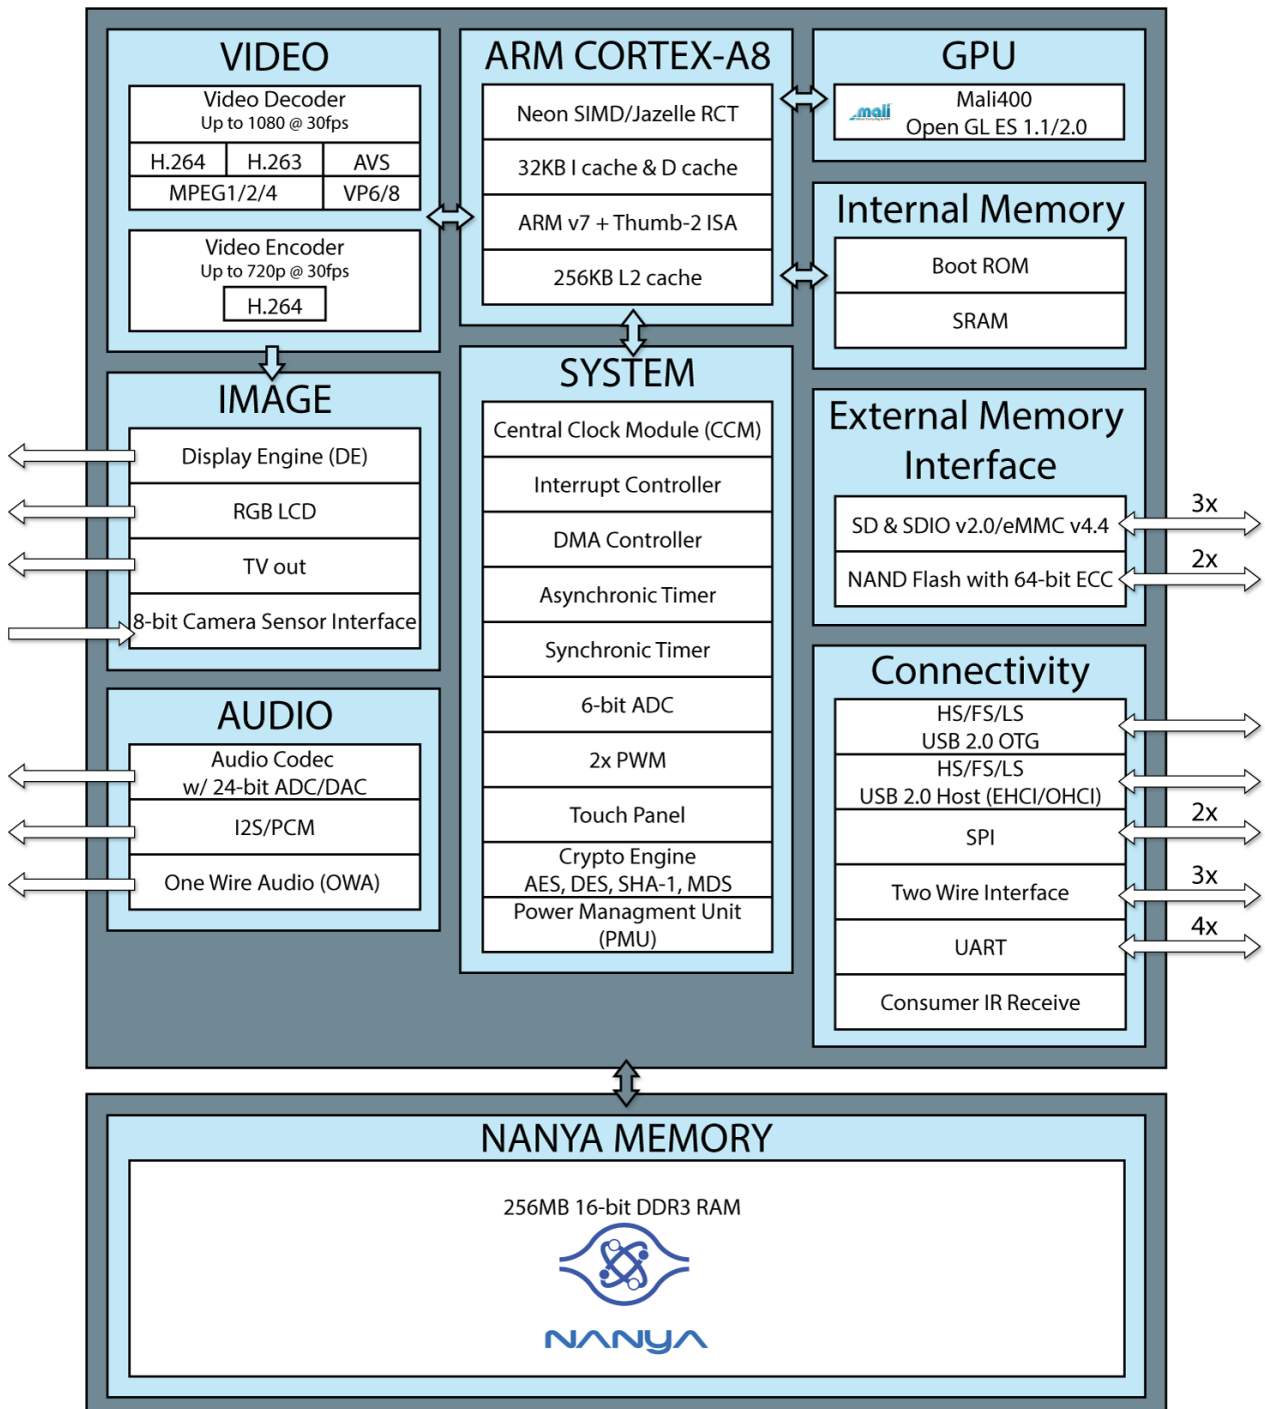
VIDEO

| Video Decoder<br>Up to 1080 @ 30fps | | |
|---|---|---|
| H.264 | H.263 | AVS |
| MPEG1/2/4 | | VP6/8 |

Video Encoder
Up to 720p @ 30fps
H.264

ARM CORTEX-A8

Neon SIMD/Jazelle RCT
32KB I cache & D cache
ARM v7 + Thumb-2 ISA
256KB L2 cache

GPU

mali
Mali400
Open GL ES 1.1/2.0

Internal Memory

Boot ROM
SRAM

IMAGE

Display Engine (DE)
RGB LCD
TV out
8-bit Camera Sensor Interface

SYSTEM

Central Clock Module (CCM)
Interrupt Controller
DMA Controller
Asynchronic Timer
Synchronic Timer
6-bit ADC
2x PWM
Touch Panel
Crypto Engine
AES, DES, SHA-1, MDS
Power Managment Unit
(PMU)

External Memory Interface

SD & SDIO v2.0/eMMC v4.4
3x
NAND Flash with 64-bit ECC
2x

AUDIO

Audio Codec
w/ 24-bit ADC/DAC
I2S/PCM
One Wire Audio (OWA)

Connectivity

HS/FS/LS
USB 2.0 OTG
HS/FS/LS
USB 2.0 Host (EHCI/OHCI)
SPI
2x
Two Wire Interface
3x
UART
4x
Consumer IR Receive

NANYA MEMORY

256MB 16-bit DDR3 RAM

NANYA